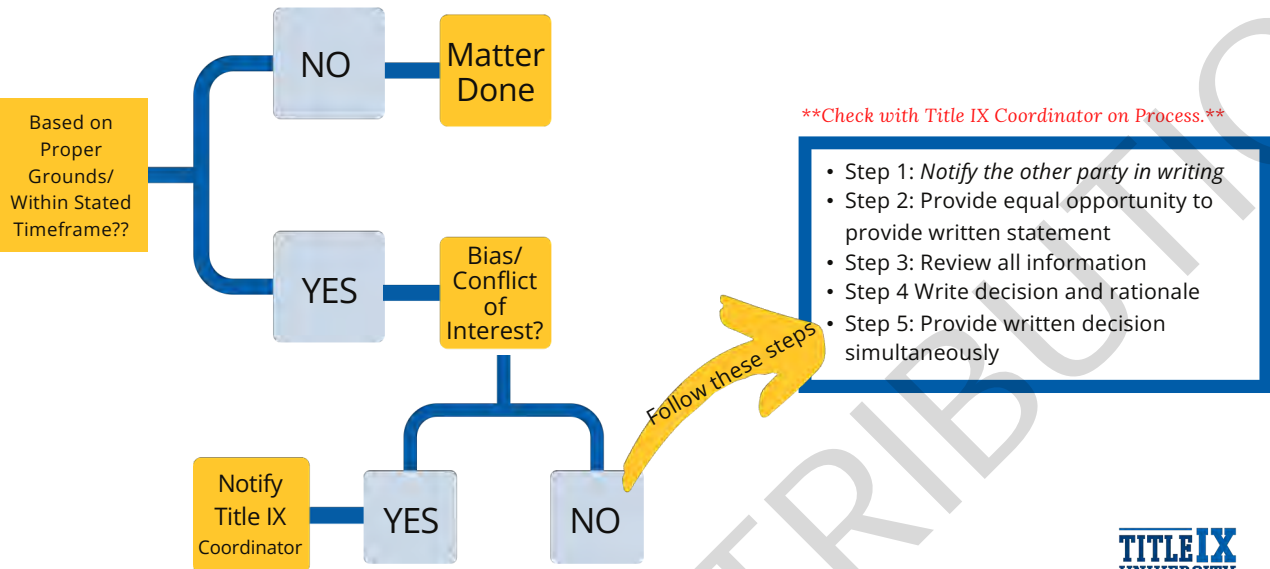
Based on Proper Grounds/ Within Stated Timeframe??

NO

Matter Done

YES

Bias/ Conflict of Interest?

Notify Title IX Coordinator

YES

NO

Follow these steps

**Check with Title IX Coordinator on Process.**

- Step 1: *Notify the other party in writing*
- Step 2: Provide equal opportunity to provide written statement
- Step 3: Review all information
- Step 4 Write decision and rationale
- Step 5: Provide written decision simultaneously

TITLE IX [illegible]

TRIBUTIO